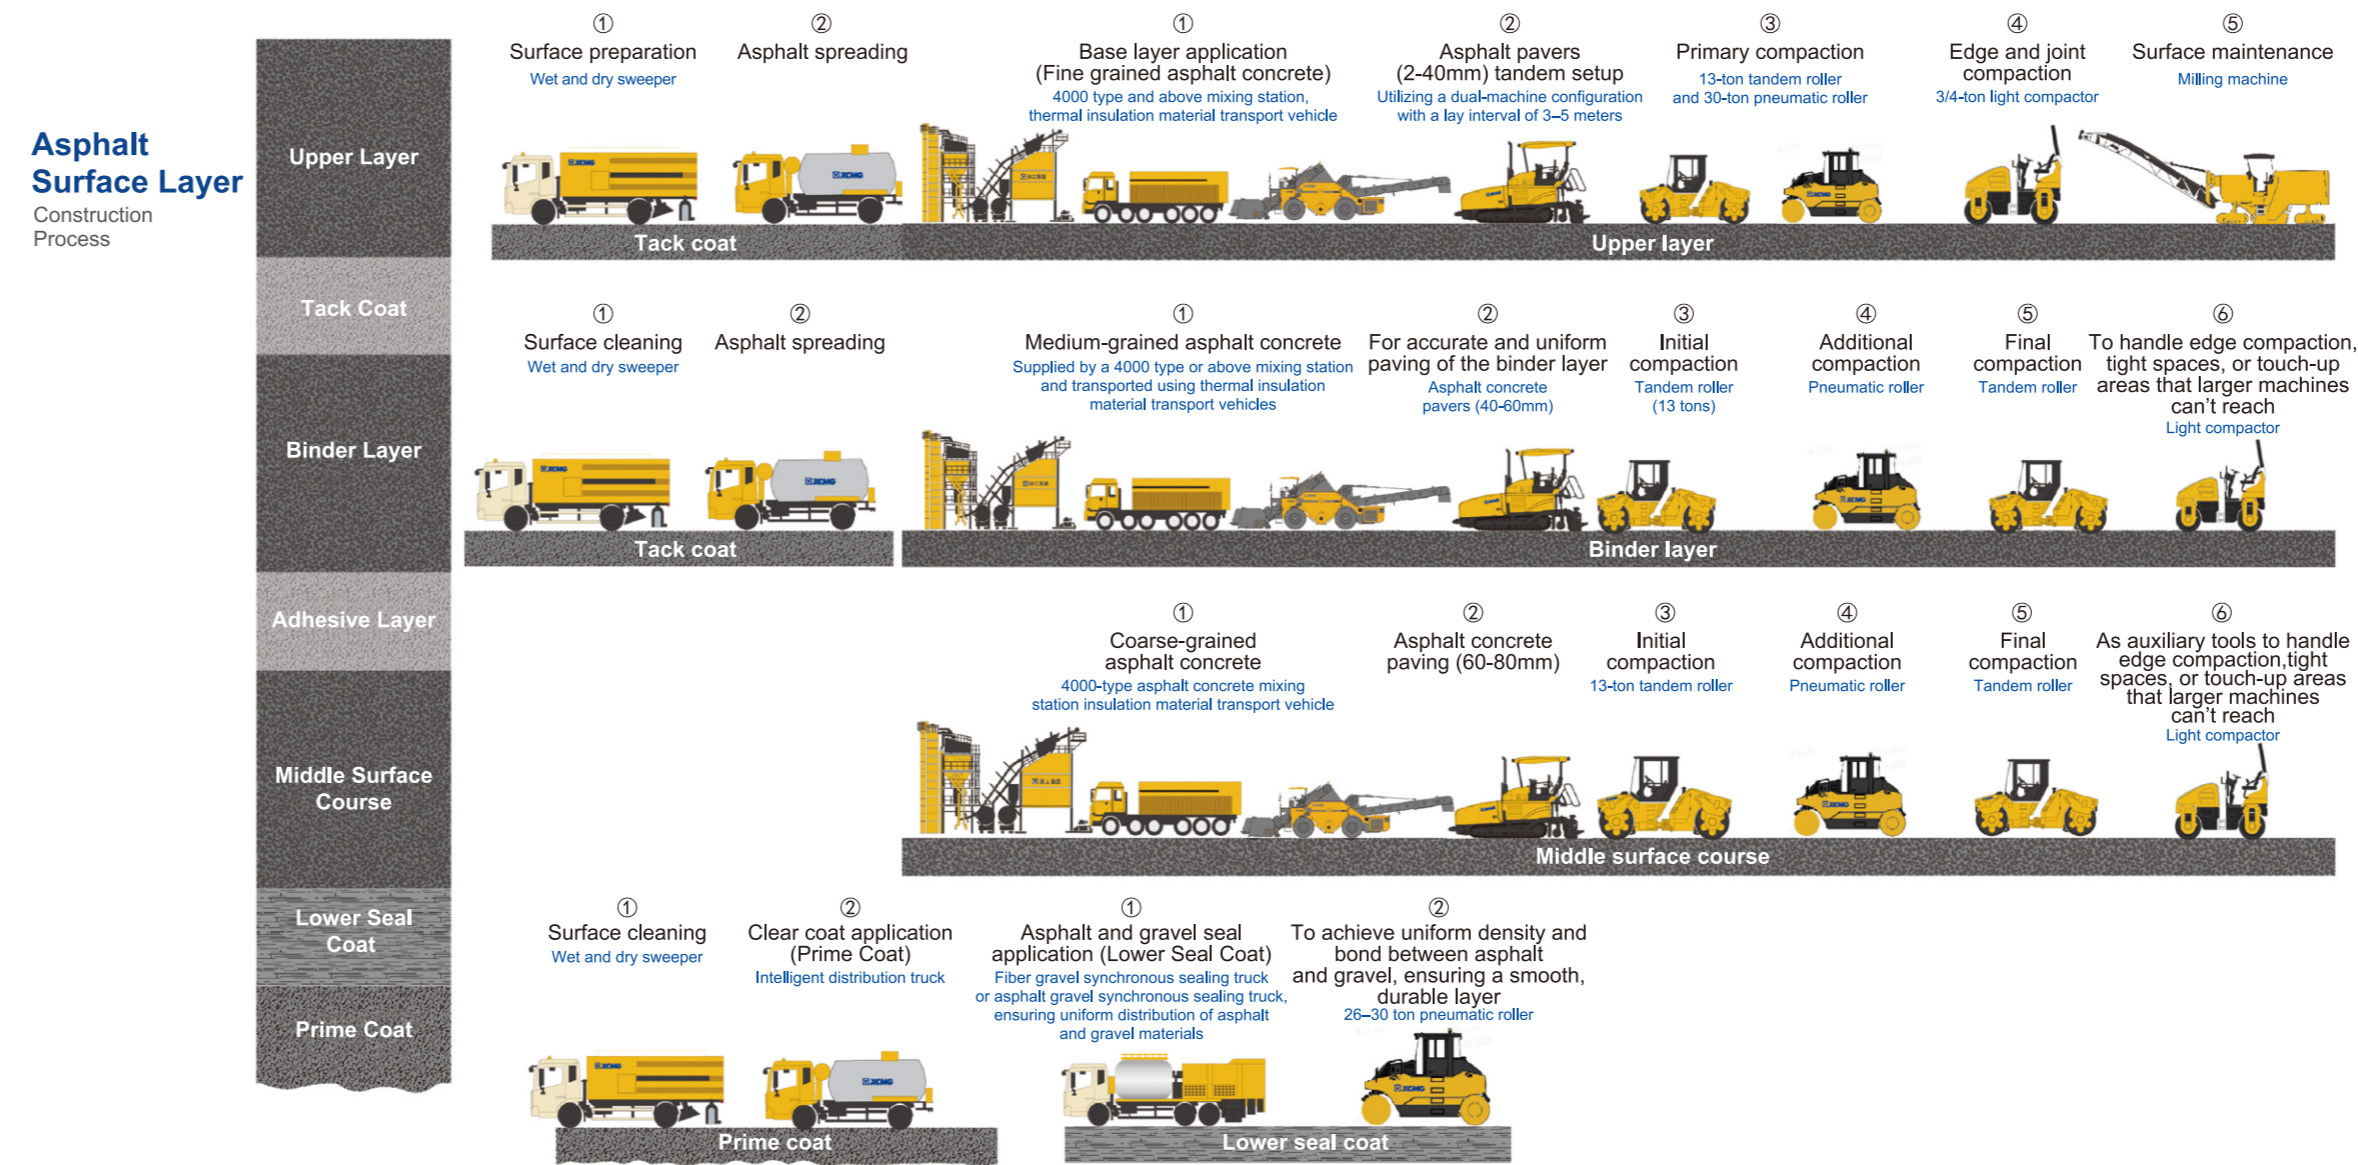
Asphalt Surface Layer
Construction Process

Upper Layer

Tack Coat

Binder Layer

Adhesive Layer

Middle Surface Course

Lower Seal Coat

Prime Coat

① Surface preparation
Wet and dry sweeper

② Asphalt spreading

Tack coat

① Base layer application (Fine grained asphalt concrete)
4000 type and above mixing station, thermal insulation material transport vehicle

② Asphalt pavers (2-40mm) tandem setup
Utilizing a dual-machine configuration with a lay interval of 3–5 meters

③ Primary compaction
13-ton tandem roller and 30-ton pneumatic roller

④ Edge and joint compaction
3/4-ton light compactor

⑤ Surface maintenance
Milling machine

Upper layer

① Surface cleaning
Wet and dry sweeper

② Asphalt spreading

Tack coat

① Medium-grained asphalt concrete
Supplied by a 4000 type or above mixing station and transported using thermal insulation material transport vehicles

② For accurate and uniform paving of the binder layer
Asphalt concrete pavers (40-60mm)

③ Initial compaction
Tandem roller (13 tons)

④ Additional compaction
Pneumatic roller

⑤ Final compaction
Tandem roller

⑥ To handle edge compaction, tight spaces, or touch-up areas that larger machines can't reach
Light compactor

Binder layer

① Coarse-grained asphalt concrete
4000-type asphalt concrete mixing station insulation material transport vehicle

② Asphalt concrete paving (60-80mm)

③ Initial compaction
13-ton tandem roller

④ Additional compaction
Pneumatic roller

⑤ Final compaction
Tandem roller

⑥ As auxiliary tools to handle edge compaction,tight spaces, or touch-up areas that larger machines can't reach
Light compactor

Middle surface course

① Surface cleaning
Wet and dry sweeper

② Clear coat application (Prime Coat)
Intelligent distribution truck

Prime coat

① Asphalt and gravel seal application (Lower Seal Coat)
Fiber gravel synchronous sealing truck or asphalt gravel synchronous sealing truck, ensuring uniform distribution of asphalt and gravel materials

② To achieve uniform density and bond between asphalt and gravel, ensuring a smooth, durable layer
26–30 ton pneumatic roller

Lower seal coat